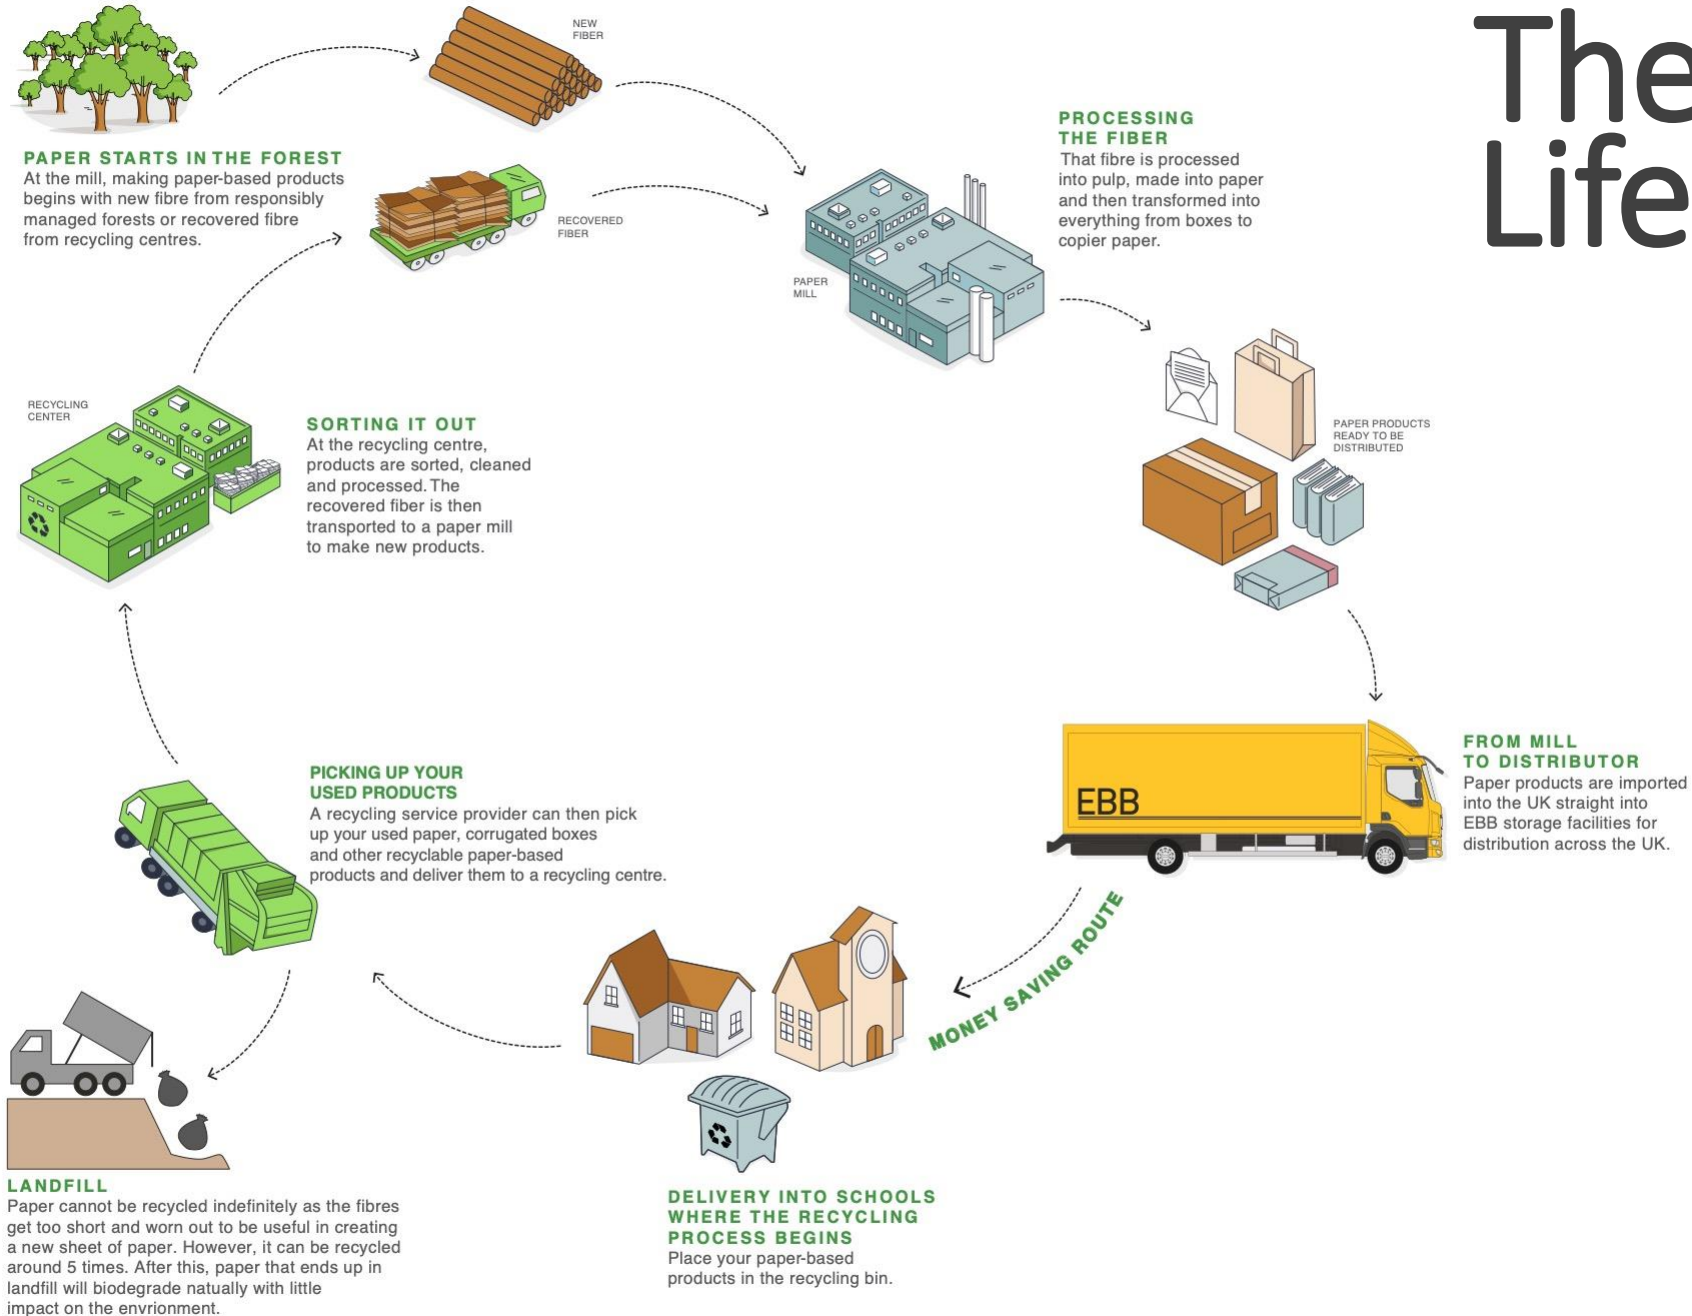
The Life

NEW FIBER

PAPER STARTS IN THE FOREST
At the mill, making paper-based products begins with new fibre from responsibly managed forests or recovered fibre from recycling centres.

RECOVERED FIBER

PROCESSING THE FIBER
That fibre is processed into pulp, made into paper and then transformed into everything from boxes to copier paper.

PAPER MILL

RECYCLING CENTER

SORTING IT OUT
At the recycling centre, products are sorted, cleaned and processed. The recovered fiber is then transported to a paper mill to make new products.

PAPER PRODUCTS READY TO BE DISTRIBUTED

EBB

FROM MILL TO DISTRIBUTOR
Paper products are imported into the UK straight into EBB storage facilities for distribution across the UK.

PICKING UP YOUR USED PRODUCTS
A recycling service provider can then pick up your used paper, corrugated boxes and other recyclable paper-based products and deliver them to a recycling centre.

MONEY SAVING ROUTE

LANDFILL
Paper cannot be recycled indefinitely as the fibres get too short and worn out to be useful in creating a new sheet of paper. However, it can be recycled around 5 times. After this, paper that ends up in landfill will biodegrade natually with little impact on the envrionment.

DELIVERY INTO SCHOOLS WHERE THE RECYCLING PROCESS BEGINS
Place your paper-based products in the recycling bin.